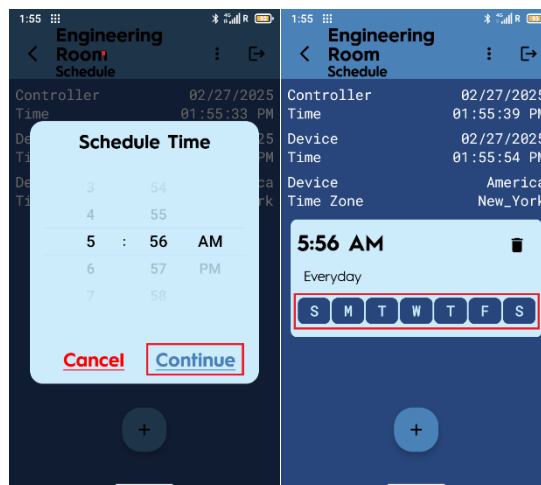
1:55

Engineering Room
Schedule

Controller 02/27/2025
Time 01:55:33 PM
De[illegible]
Ti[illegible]
De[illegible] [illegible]ca
Ti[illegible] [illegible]rk

Schedule Time

3 54
4 55
5 : 56 AM
6 57 PM
7 58

Cancel Continue

+

1:55

Engineering Room
Schedule

Controller 02/27/2025
Time 01:55:39 PM
Device 02/27/2025
Time 01:55:54 PM
Device America
Time Zone New_York

5:56 AM
Everyday

S M T W T F S

+